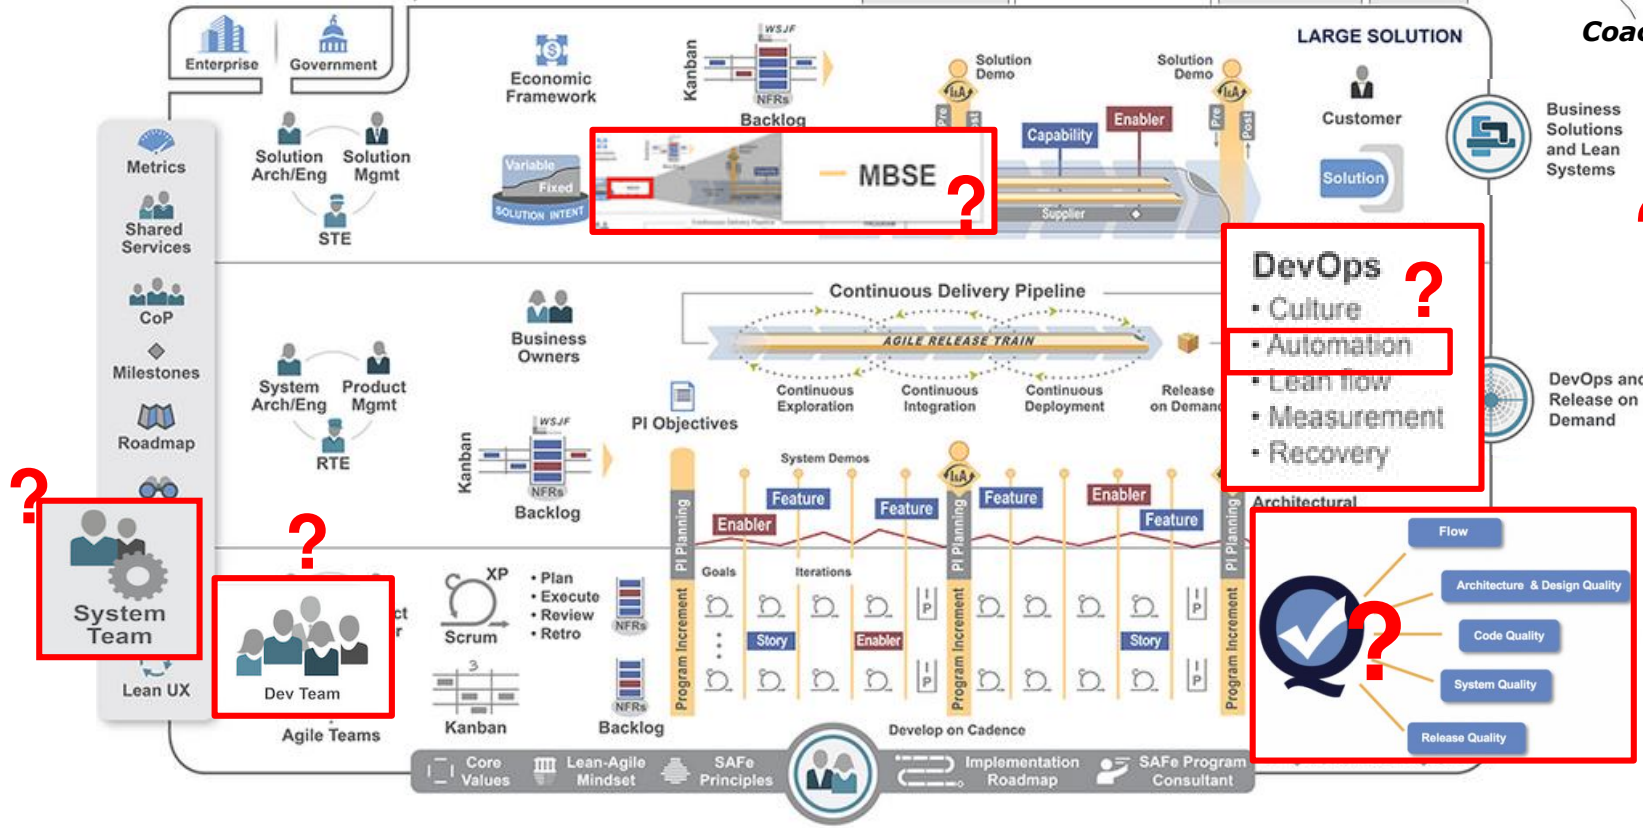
Coac

Enterprise Government

LARGE SOLUTION

Economic Framework

Kanban WSJF NFRs Backlog

Solution Demo Solution Demo

Customer

Metrics

Solution Arch/Eng Solution Mgmt

STE

Shared Services

Variable Fixed SOLUTION INTENT

MBSE ?

Capability Enabler

Pre Post Pre Post

Supplier

Solution

Business Solutions and Lean Systems

CoP

Milestones

Roadmap

Continuous Delivery Pipeline

Business Owners

AGILE RELEASE TRAIN

DevOps ?
• Culture
• Automation
• Lean flow
• Measurement
• Recovery

System Arch/Eng Product Mgmt

RTE

Continuous Exploration Continuous Integration Continuous Deployment Release on Demand

DevOps and Release on Demand

Kanban WSJF NFRs Backlog

PI Objectives

System Demos

Feature Feature Feature Enabler Feature Enabler

Architectural

?

System Team

?

Dev Team

Lean UX

Agile Teams

XP Scrum

• Plan
• Execute
• Review
• Retro

Kanban

NFRs Backlog

PI Planning Program Increment

Goals Iterations

Story Enabler Story

PI Planning Program Increment

PI Planning Program Increment

Develop on Cadence

Flow

Architecture & Design Quality

Code Quality

System Quality

Release Quality

?

Core Values Lean-Agile Mindset SAFe Principles Implementation Roadmap SAFe Program Consultant